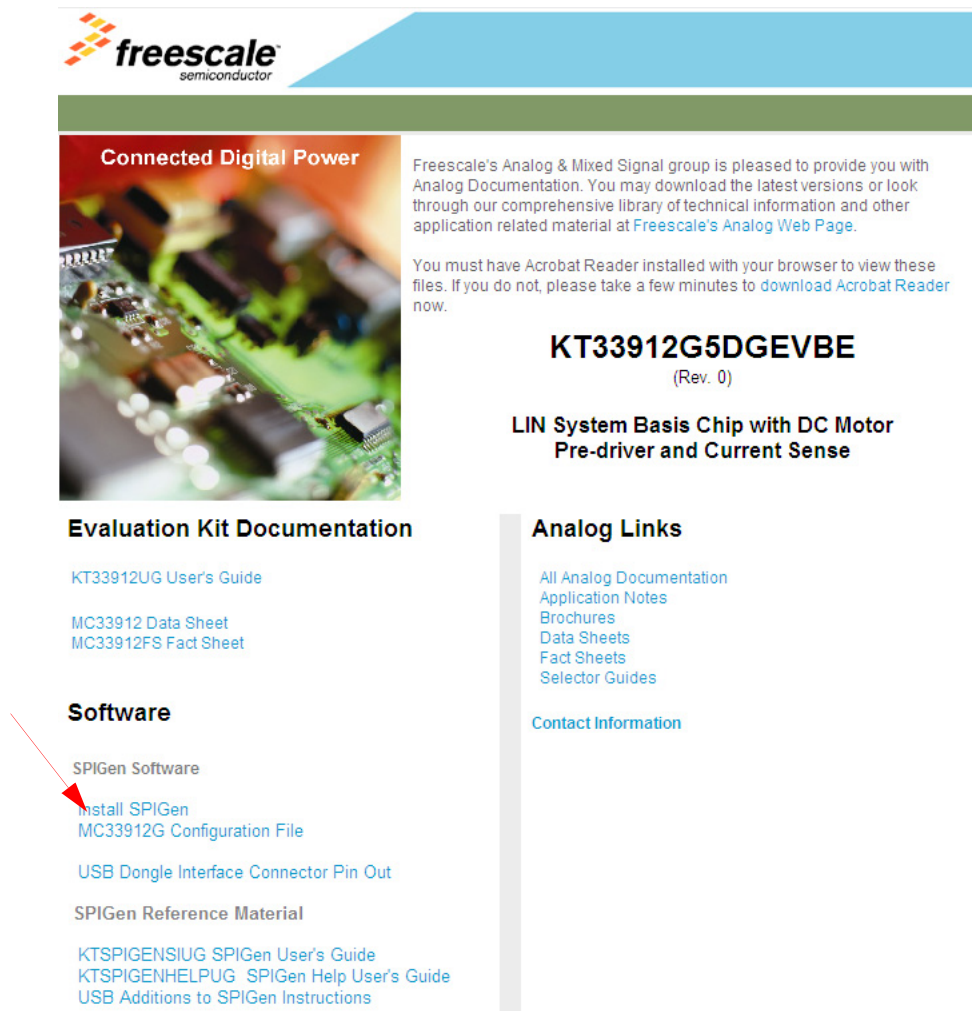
freescale
semiconductor

Connected Digital Power

Freescale's Analog & Mixed Signal group is pleased to provide you with Analog Documentation. You may download the latest versions or look through our comprehensive library of technical information and other application related material at Freescale's Analog Web Page.

You must have Acrobat Reader installed with your browser to view these files. If you do not, please take a few minutes to download Acrobat Reader now.

KT33912G5DGEVBE
(Rev. 0)

LIN System Basis Chip with DC Motor Pre-driver and Current Sense

Evaluation Kit Documentation

KT33912UG User's Guide

MC33912 Data Sheet
MC33912FS Fact Sheet

Software

SPIGen Software

Install SPIGen
MC33912G Configuration File

USB Dongle Interface Connector Pin Out

SPIGen Reference Material

KTSPIGENSIUG SPIGen User's Guide
KTSPIGENHELPUG SPIGen Help User's Guide
USB Additions to SPIGen Instructions

Analog Links

All Analog Documentation
Application Notes
Brochures
Data Sheets
Fact Sheets
Selector Guides

Contact Information